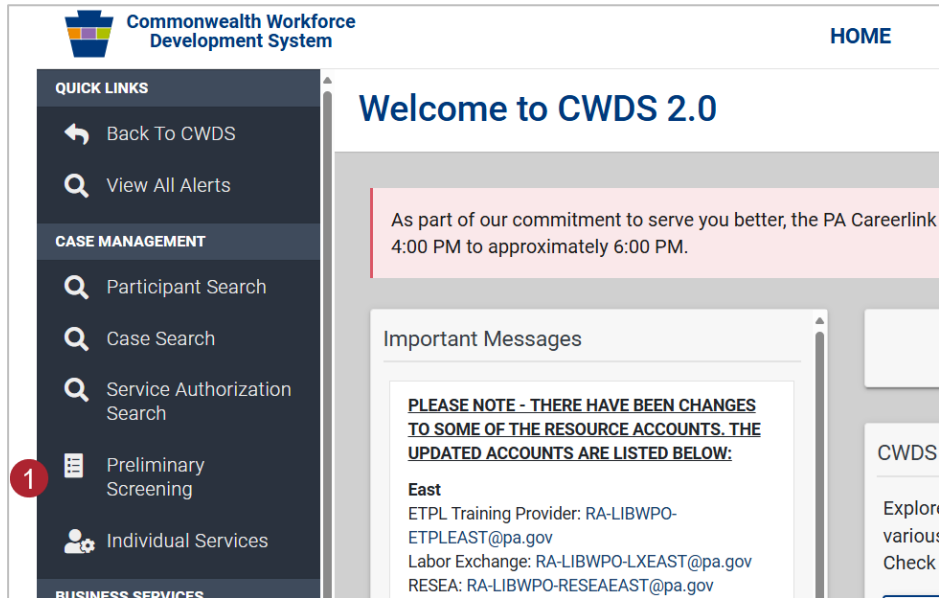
Commonwealth Workforce Development System

HOME

QUICK LINKS

Back To CWDS

View All Alerts

CASE MANAGEMENT

Participant Search

Case Search

Service Authorization Search

1

Preliminary Screening

Individual Services

BUSINESS SERVICES

Welcome to CWDS 2.0

As part of our commitment to serve you better, the PA Careerlink
4:00 PM to approximately 6:00 PM.

Important Messages

PLEASE NOTE - THERE HAVE BEEN CHANGES TO SOME OF THE RESOURCE ACCOUNTS. THE UPDATED ACCOUNTS ARE LISTED BELOW:

East
ETPL Training Provider: RA-LIBWPO-ETPLEAST@pa.gov
Labor Exchange: RA-LIBWPO-LXEAST@pa.gov
RESEA: RA-LIBWPO-RESEAEAST@pa.gov

CWDS

Explore
variou
Check